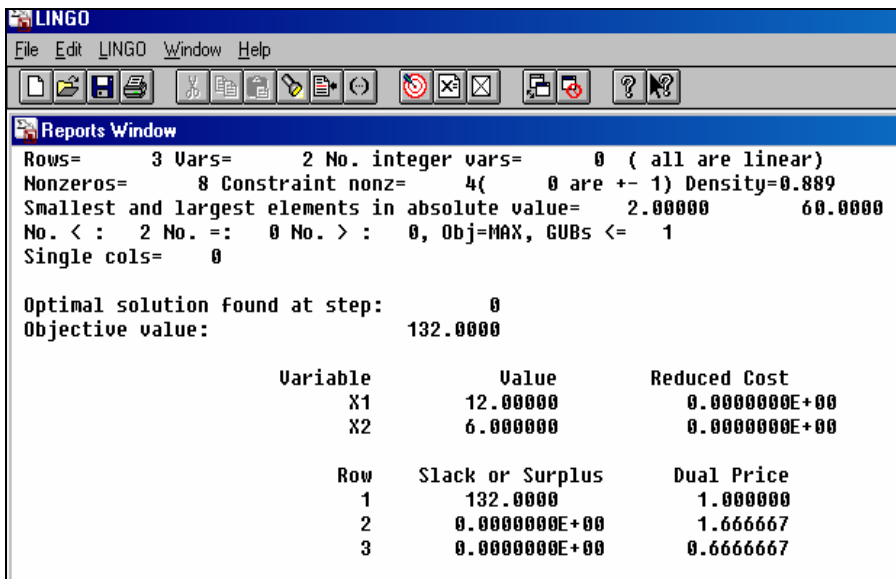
LINGO

File Edit LINGO Window Help

Reports Window

Rows= 3 Vars= 2 No. integer vars= 0 ( all are linear)
Nonzeros= 8 Constraint nonz= 4( 0 are +- 1) Density=0.889
Smallest and largest elements in absolute value= 2.00000 60.0000
No. < : 2 No. =: 0 No. > : 0, Obj=MAX, GUBs <= 1
Single cols= 0

Optimal solution found at step: 0
Objective value: 132.0000

| Variable | Value | Reduced Cost |
|---|---|---|
| X1 | 12.00000 | 0.0000000E+00 |
| X2 | 6.000000 | 0.0000000E+00 |

| Row | Slack or Surplus | Dual Price |
|---|---|---|
| 1 | 132.0000 | 1.000000 |
| 2 | 0.0000000E+00 | 1.666667 |
| 3 | 0.0000000E+00 | 0.6666667 |